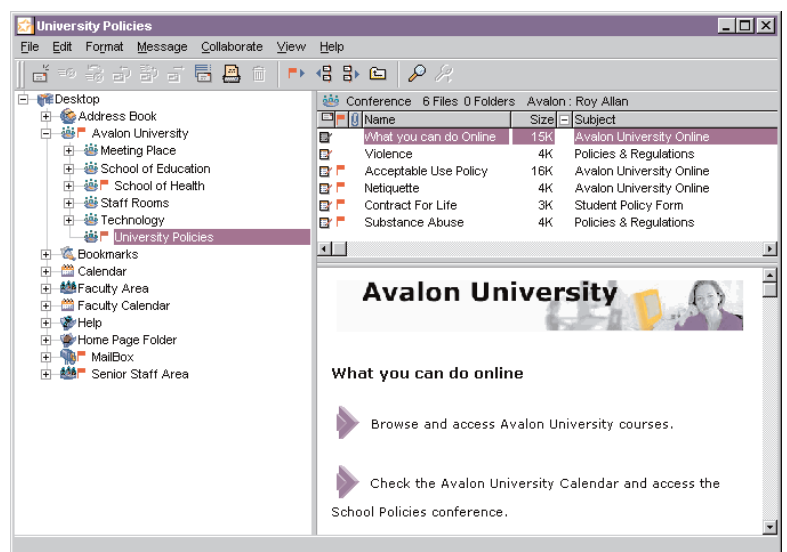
University Policies

File Edit Format Message Collaborate View Help

Desktop
Address Book
Avalon University
Meeting Place
School of Education
School of Health
Staff Rooms
Technology
University Policies
Bookmarks
Calendar
Faculty Area
Faculty Calendar
Help
Home Page Folder
MailBox
Senior Staff Area

Conference 6 Files 0 Folders Avalon : Roy Allan

| Name | Size | Subject |
|---|---|---|
| What you can do Online | 15K | Avalon University Online |
| Violence | 4K | Policies & Regulations |
| Acceptable Use Policy | 16K | Avalon University Online |
| Netiquette | 4K | Avalon University Online |
| Contract For Life | 3K | Student Policy Form |
| Substance Abuse | 4K | Policies & Regulations |

Avalon University

What you can do online

Browse and access Avalon University courses.

Check the Avalon University Calendar and access the School Policies conference.